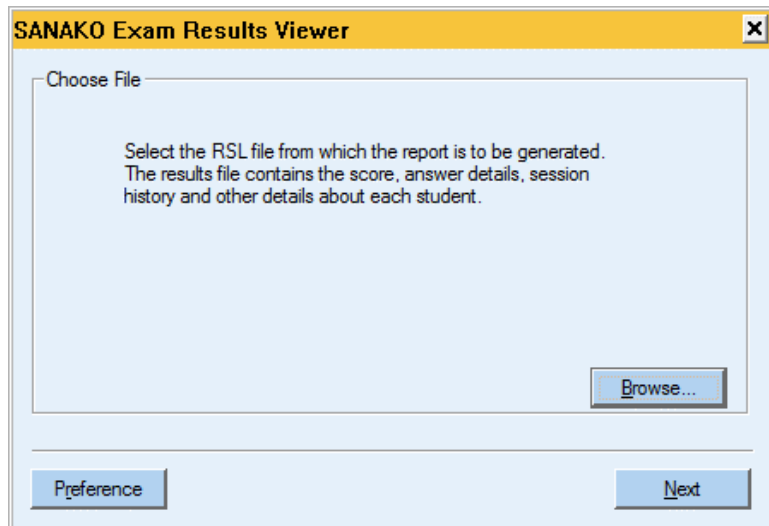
SANAKO Exam Results Viewer

Choose File

Select the RSL file from which the report is to be generated. The results file contains the score, answer details, session history and other details about each student.

Browse...

Preference

Next